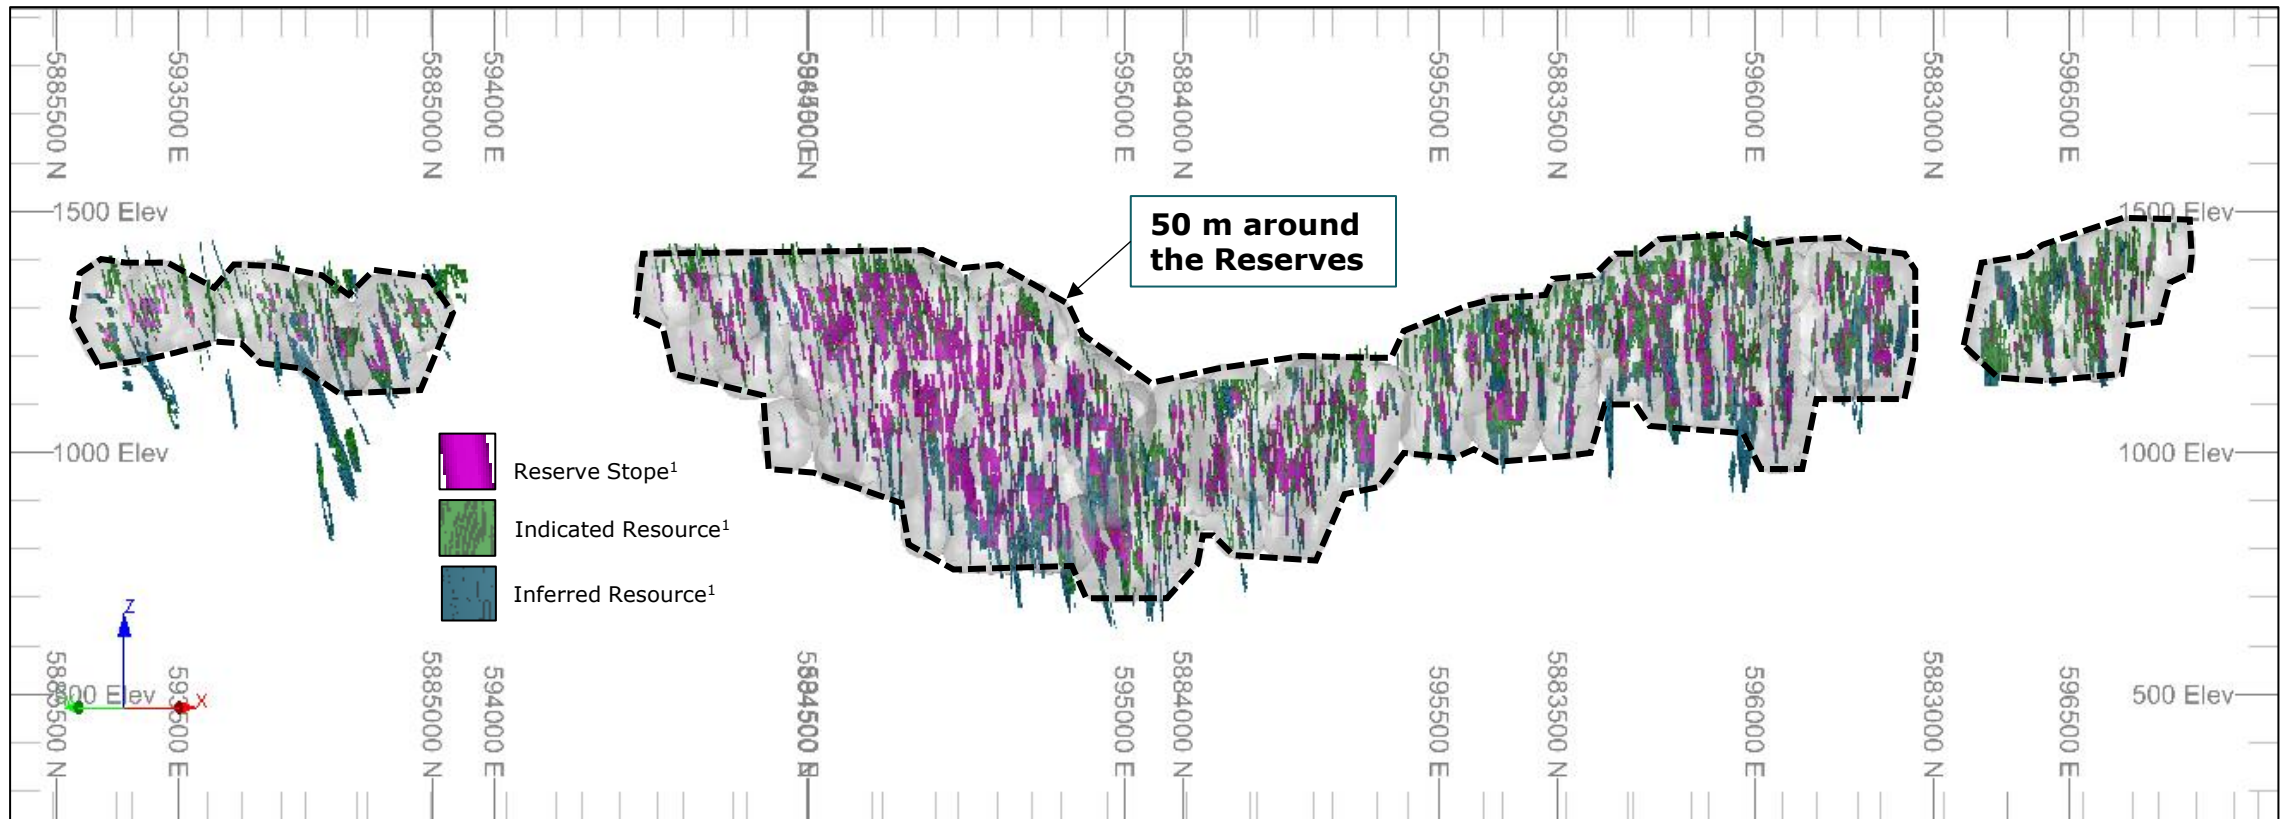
585500 N
593500 E
585000 N
594000 E
584500 N
595000 E
584000 N
595500 E
583500 N
596000 E
583000 N
596500 E

1500 Elev
1500 Elev

50 m around the Reserves

1000 Elev
1000 Elev

Reserve Stope$^1$
Indicated Resource$^1$
Inferred Resource$^1$

Z
X

500 Elev
500 Elev

585500 N
593500 E
585000 N
594000 E
584500 N
595000 E
584000 N
595500 E
583500 N
596000 E
583000 N
596500 E